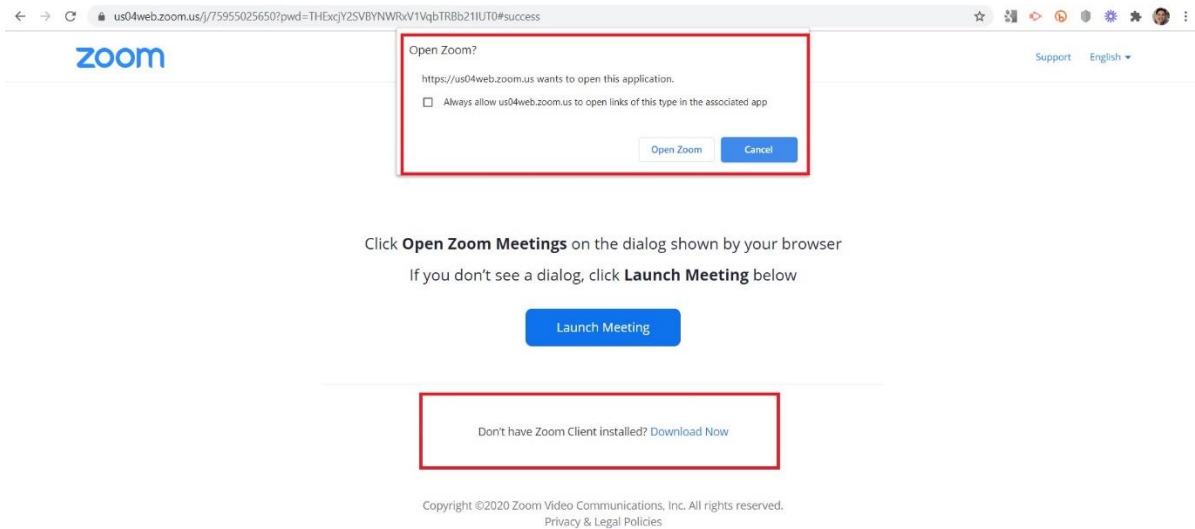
us04web.zoom.us/j/75955025650?pwd=THExcjY2SVBYNWRxV1VqbTRBb21IUT0#success

zoom

Open Zoom?

https://us04web.zoom.us wants to open this application.

Always allow us04web.zoom.us to open links of this type in the associated app

Open Zoom Cancel

Support English

Click **Open Zoom Meetings** on the dialog shown by your browser

If you don't see a dialog, click **Launch Meeting** below

Launch Meeting

Don't have Zoom Client installed? Download Now

Copyright ©2020 Zoom Video Communications, Inc. All rights reserved.

Privacy & Legal Policies